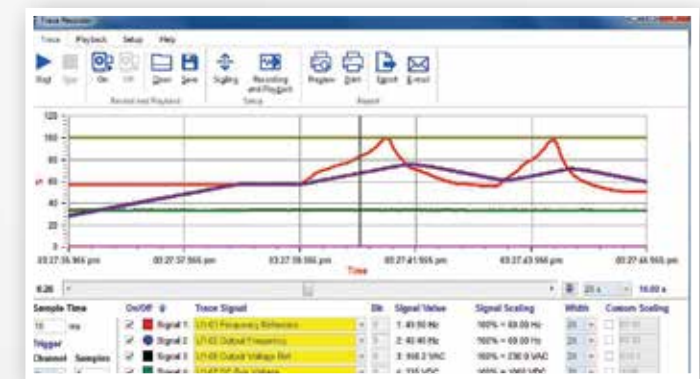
Trace Recorder

Trace Playback Setup Help

Start Stop On Off Open Save Scaling Recording and Playback Preview Print Export E-mail

Record and Playback Setup Report

120
100
80
60
40
20
0

03:27:35.966 pm 03:27:37.966 pm 03:27:39.966 pm 03:27:41.966 pm 03:27:43.966 pm 03:27:45.966 pm

Time

0.20 20 s 10.00 s

Sample Time
10 ms
Trigger
Channel Samples

| On/Off | Trace Signal | Bit | Signal Value | Signal Scaling | Width | Custom Scaling |
|---|---|---|---|---|---|---|
| Signal 1 | U1-01 Frequency Reference | | 1: 49.90 Hz | 100% = 60.00 Hz | 2B | |
| Signal 2 | U1-02 Output Frequency | | 2: 40.46 Hz | 100% = 60.00 Hz | 2B | |
| Signal 3 | U1-06 Output Voltage Ref | | 3: 168.2 VAC | 100% = 230.0 VAC | 2B | |
| Signal 4 | U1-07 DC Bus Voltage | | 4: 335 VDC | 100% = 1000 VDC | 2B | |